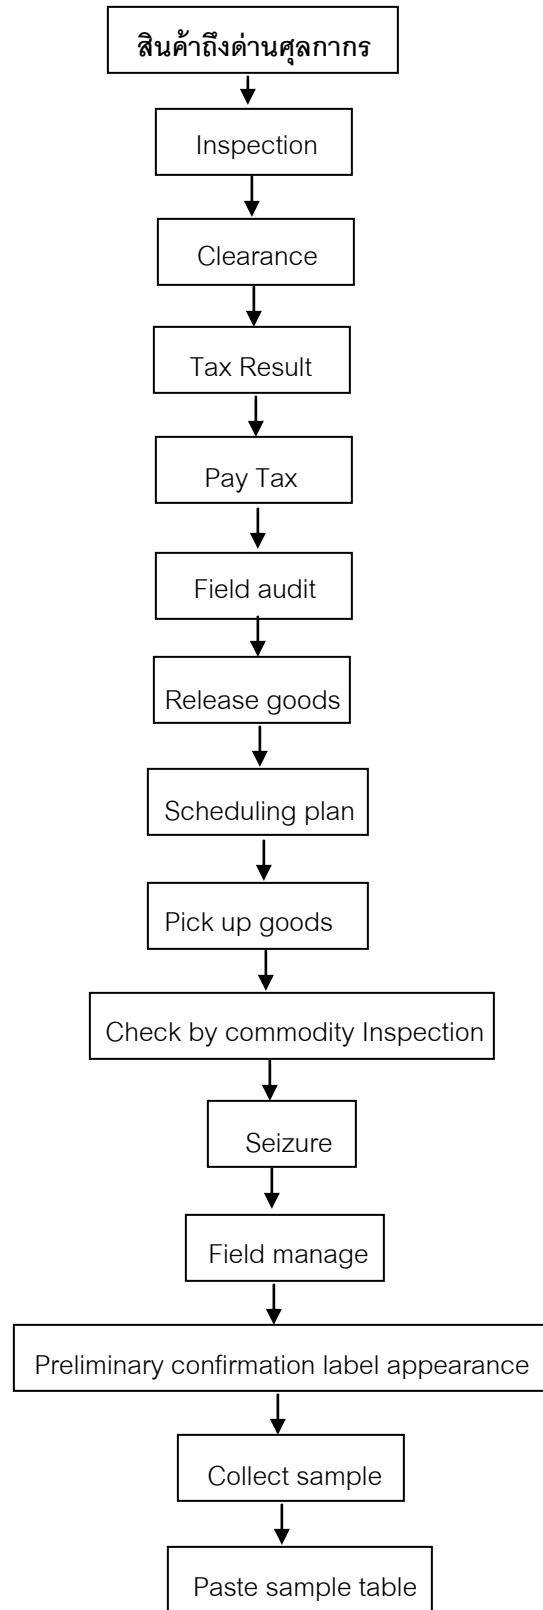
สินค้าถึงด่านศุลกากร

Inspection

Clearance

Tax Result

Pay Tax

Field audit

Release goods

Scheduling plan

Pick up goods

Check by commodity Inspection

Seizure

Field manage

Preliminary confirmation label appearance

Collect sample

Paste sample table